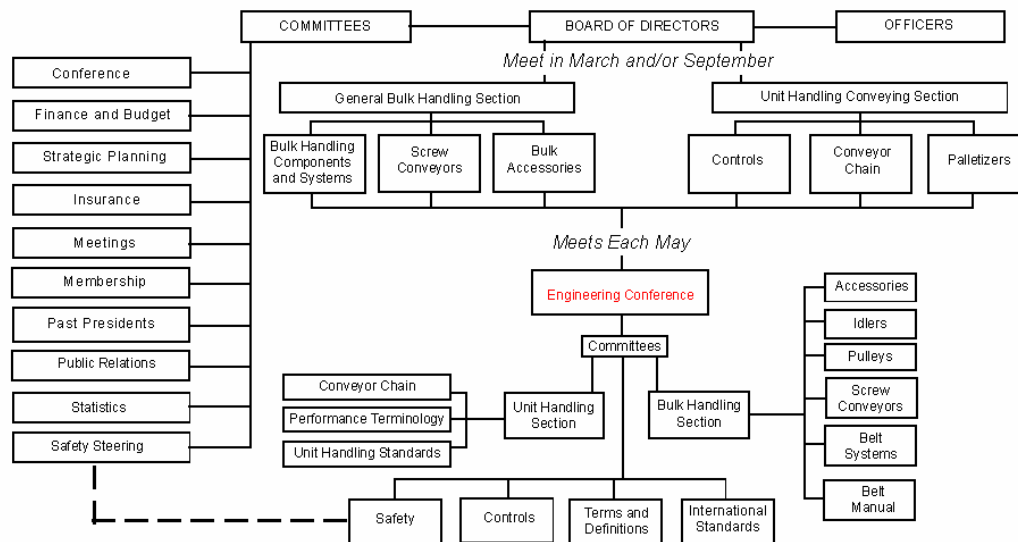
COMMITTEES

BOARD OF DIRECTORS

OFFICERS

Meet in March and/or September

Conference

Finance and Budget

Strategic Planning

Insurance

Meetings

Membership

Past Presidents

Public Relations

Statistics

Safety Steering

General Bulk Handling Section

Bulk Handling Components and Systems

Screw Conveyors

Bulk Accessories

Unit Handling Conveying Section

Controls

Conveyor Chain

Palletizers

Meets Each May

Engineering Conference

Committees

Conveyor Chain

Performance Terminology

Unit Handling Standards

Unit Handling Section

Bulk Handling Section

Accessories

Idlers

Pulleys

Screw Conveyors

Belt Systems

Belt Manual

Safety

Controls

Terms and Definitions

International Standards